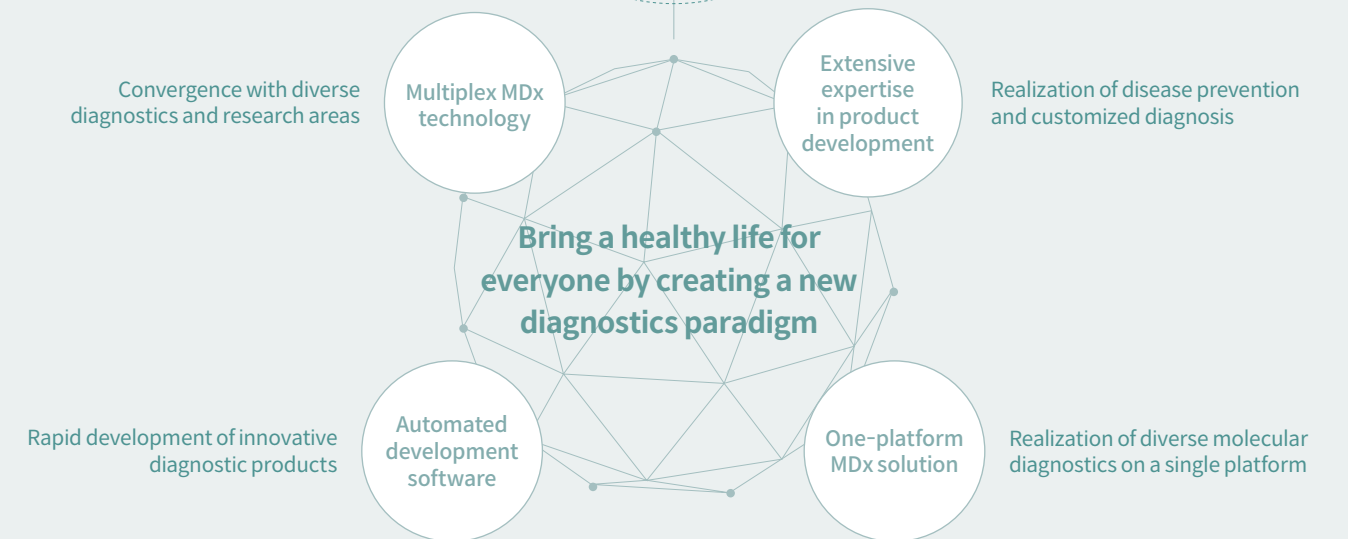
Convergence with diverse diagnostics and research areas

Multiplex MDx technology

Extensive expertise in product development

Realization of disease prevention and customized diagnosis

Bring a healthy life for everyone by creating a new diagnostics paradigm

Rapid development of innovative diagnostic products

Automated development software

One-platform MDx solution

Realization of diverse molecular diagnostics on a single platform